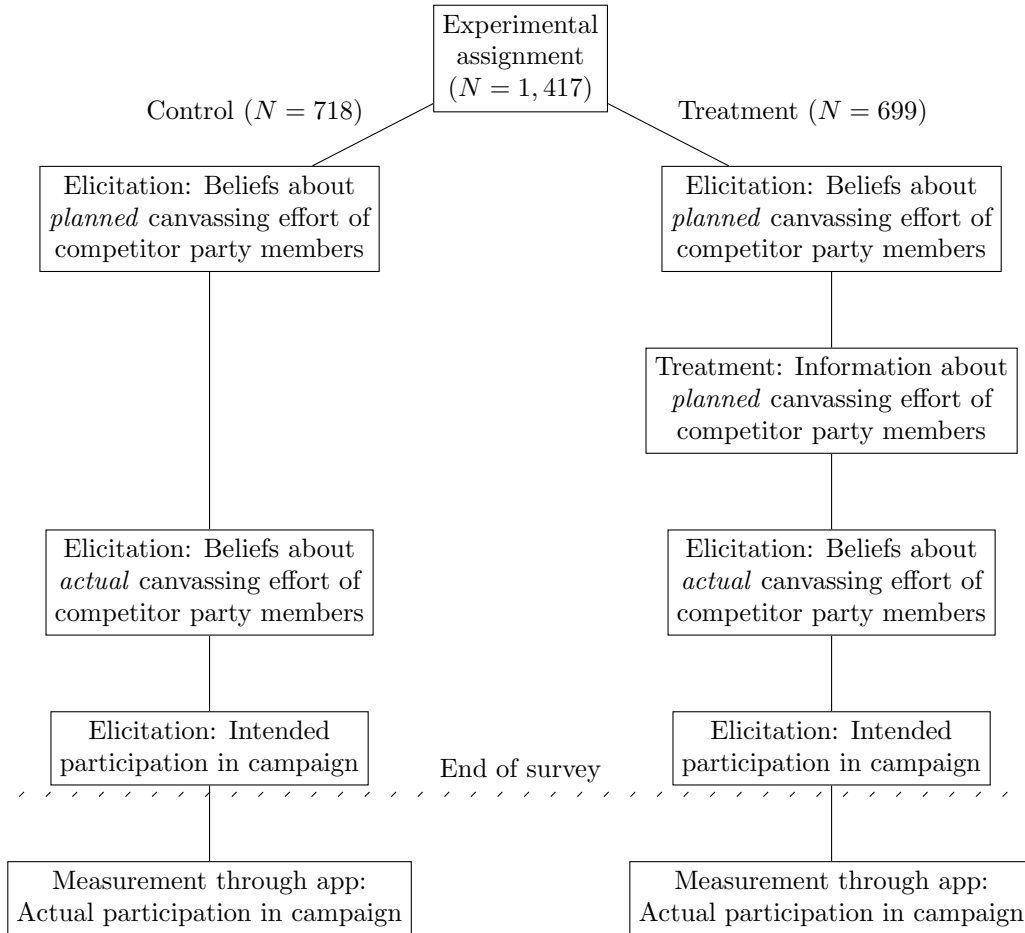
Experimental assignment ($N = 1,417$)

Control ($N = 718$)

Treatment ($N = 699$)

Elicitation: Beliefs about *planned* canvassing effort of competitor party members

Elicitation: Beliefs about *actual* canvassing effort of competitor party members

Elicitation: Intended participation in campaign

Measurement through app: Actual participation in campaign

Elicitation: Beliefs about *planned* canvassing effort of competitor party members

Treatment: Information about *planned* canvassing effort of competitor party members

Elicitation: Beliefs about *actual* canvassing effort of competitor party members

Elicitation: Intended participation in campaign

End of survey

Measurement through app: Actual participation in campaign